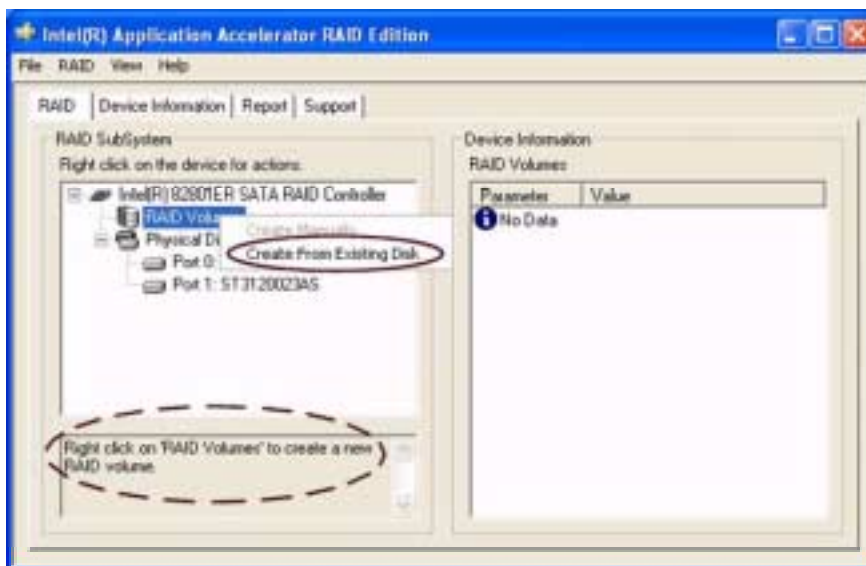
Intel(R) Application Accelerator RAID Edition

File RAID View Help

RAID | Device Information | Report | Support

RAID SubSystem
Right click on the device for actions.

Intel(R) 82801ER SATA RAID Controller
RAID Volu
Physical Di
Port 0:
Port 1: ST3120023AS

Create Manually
Create From Existing Disk

Right click on 'RAID Volumes' to create a new RAID volume.

Device Information
RAID Volumes

| Parameter | Value |
|---|---|
| No Data | |